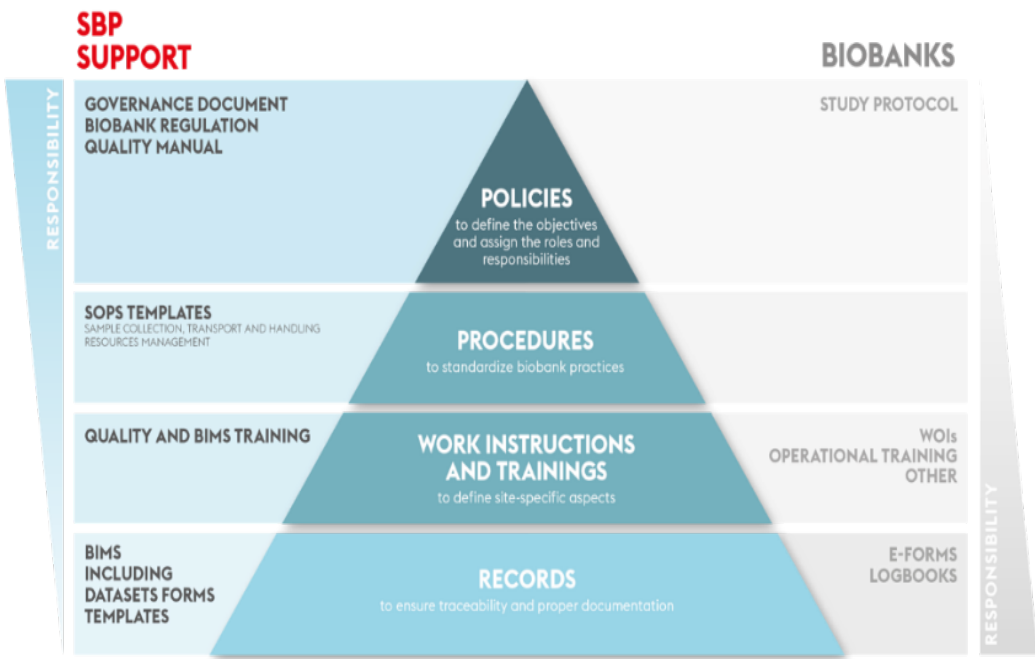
SBP SUPPORT

BIOBANKS

RESPONSIBILITY

GOVERNANCE DOCUMENT
BIOBANK REGULATION
QUALITY MANUAL

STUDY PROTOCOL

POLICIES
to define the objectives and assign the roles and responsibilities

SOPS TEMPLATES
SAMPLE COLLECTION, TRANSPORT AND HANDLING
RESOURCES MANAGEMENT

PROCEDURES
to standardize biobank practices

QUALITY AND BIMS TRAINING

WORK INSTRUCTIONS AND TRAININGS
to define site-specific aspects

WOIs
OPERATIONAL TRAINING
OTHER

BIMS
INCLUDING
DATASETS FORMS
TEMPLATES

RECORDS
to ensure traceability and proper documentation

E-FORMS
LOGBOOKS

RESPONSIBILITY